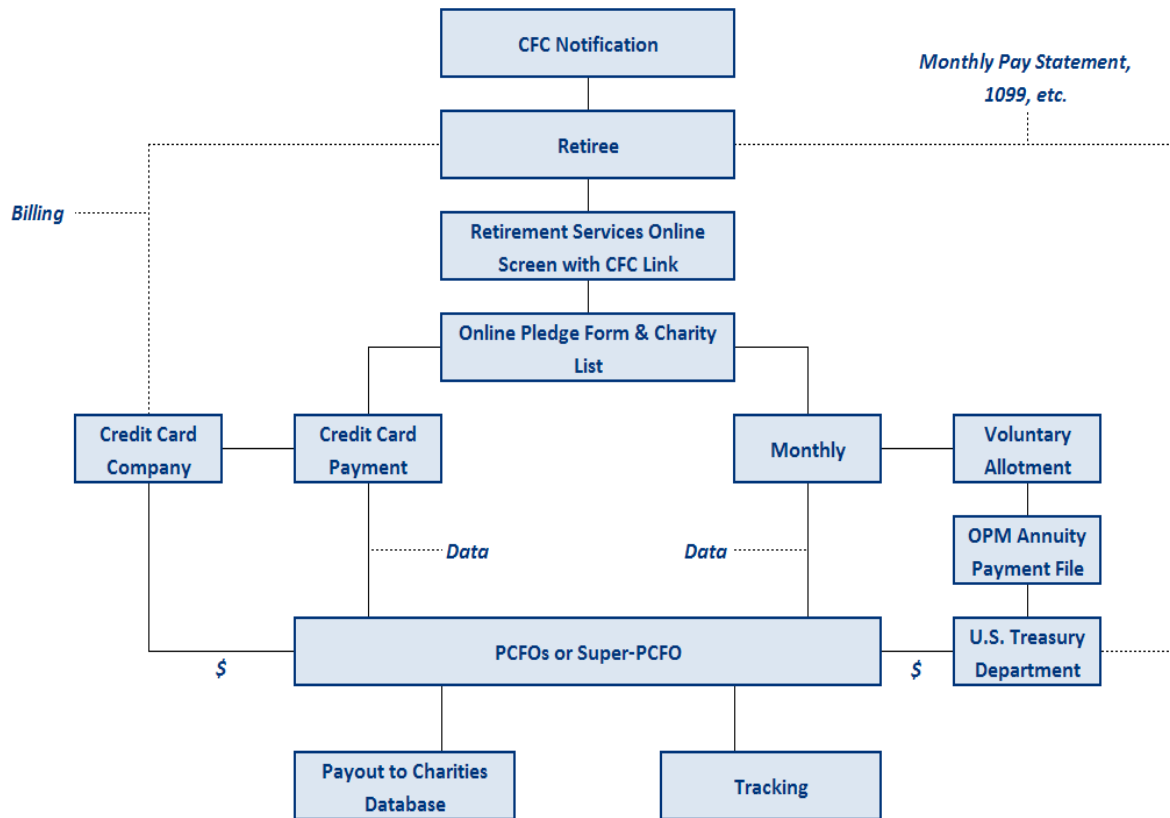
CFC Notification

Monthly Pay Statement, 1099, etc.

Retiree

Billing

Retirement Services Online Screen with CFC Link

Online Pledge Form & Charity List

Credit Card Company

Credit Card Payment

Monthly

Voluntary Allotment

OPM Annuity Payment File

Data

Data

$

PCFOs or Super-PCFO

$

U.S. Treasury Department

Payout to Charities Database

Tracking